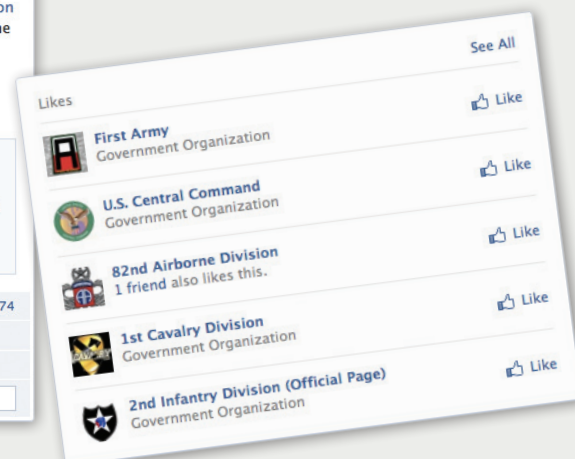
on
ne

74

See All

Likes

Like

First Army
Government Organization

Like

U.S. Central Command
Government Organization

Like

82nd Airborne Division
1 friend also likes this.

Like

1st Cavalry Division
Government Organization

Like

2nd Infantry Division (Official Page)
Government Organization